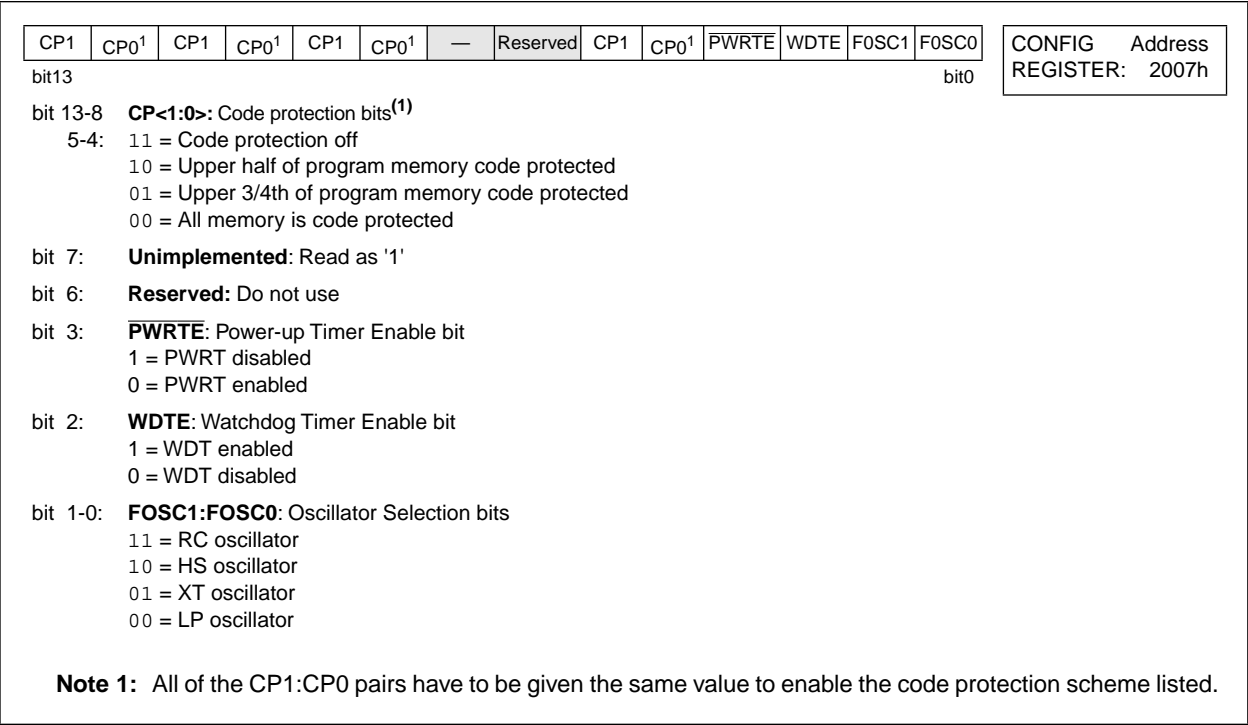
| CP1 | CP0$^1$ | CP1 | CP0$^1$ | CP1 | CP0$^1$ | — | Reserved | CP1 | CP0$^1$ | $\overline{PWRTE}$ | WDTE | F0SC1 | F0SC0 |
|---|---|---|---|---|---|---|---|---|---|---|---|---|---|

bit13 bit0

CONFIG Address
REGISTER: 2007h

bit 13-8 5-4: **CP<1:0>:** Code protection bits**(1)**
11 = Code protection off
10 = Upper half of program memory code protected
01 = Upper 3/4th of program memory code protected
00 = All memory is code protected

bit 7: **Unimplemented**: Read as '1'

bit 6: **Reserved:** Do not use

bit 3: **$\overline{PWRTE}$**: Power-up Timer Enable bit
1 = PWRT disabled
0 = PWRT enabled

bit 2: **WDTE**: Watchdog Timer Enable bit
1 = WDT enabled
0 = WDT disabled

bit 1-0: **FOSC1:FOSC0**: Oscillator Selection bits
11 = RC oscillator
10 = HS oscillator
01 = XT oscillator
00 = LP oscillator

**Note 1:** All of the CP1:CP0 pairs have to be given the same value to enable the code protection scheme listed.